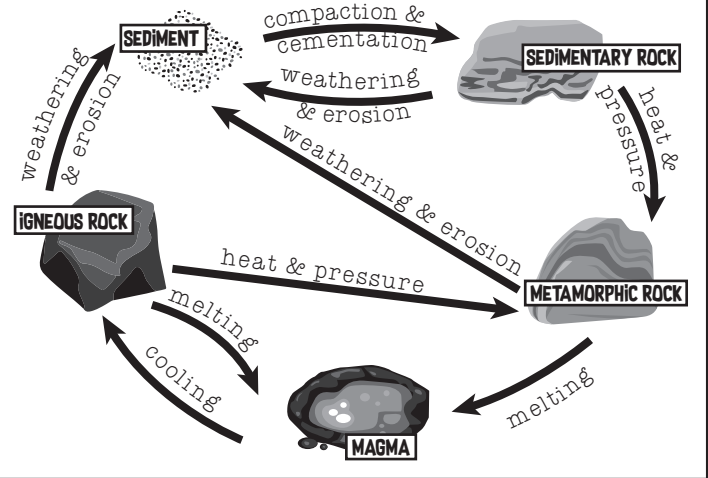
SEDIMENT

compaction & cementation

SEDIMENTARY ROCK

weathering & erosion

weathering & erosion

heat & pressure

weathering & erosion

IGNEOUS ROCK

heat & pressure

METAMORPHIC ROCK

melting

cooling

melting

MAGMA